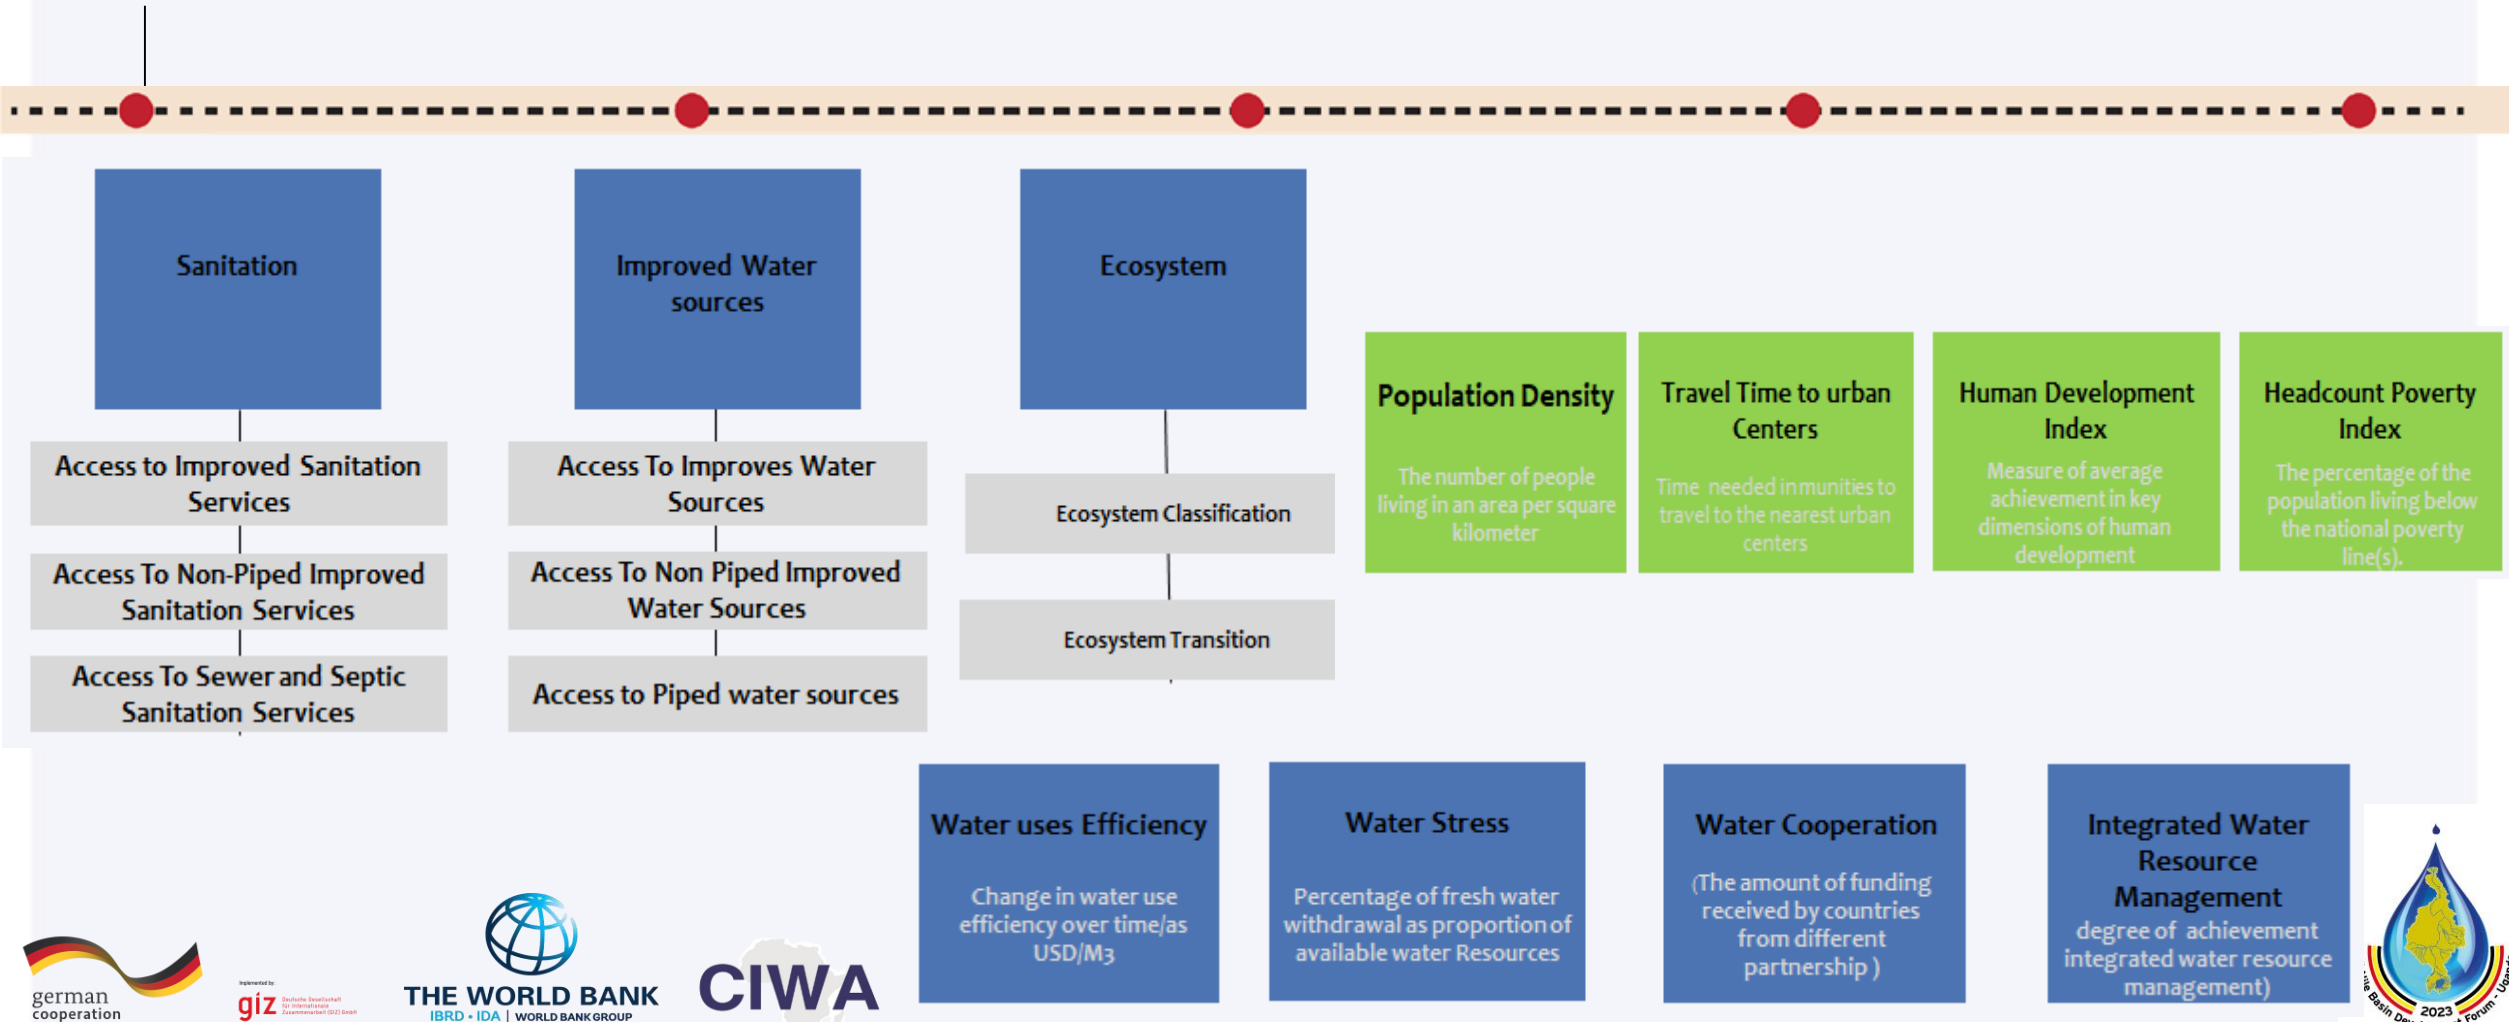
Sanitation

Access to Improved Sanitation Services

Access To Non-Piped Improved Sanitation Services

Access To Sewer and Septic Sanitation Services

Improved Water sources

Access To Improves Water Sources

Access To Non Piped Improved Water Sources

Access to Piped water sources

Ecosystem

Ecosystem Classification

Ecosystem Transition

Population Density

The number of people living in an area per square kilometer

Travel Time to urban Centers

Time needed inmunities to travel to the nearest urban centers

Human Development Index

Measure of average achievement in key dimensions of human development

Headcount Poverty Index

The percentage of the population living below the national poverty line(s).

Water uses Efficiency

Change in water use efficiency over time/as USD/M3

Water Stress

Percentage of fresh water withdrawal as proportion of available water Resources

Water Cooperation

(The amount of funding received by countries from different partnership )

Integrated Water Resource Management

degree of achievement integrated water resource management)

german cooperation

Implemented by giz Deutsche Gesellschaft für Internationale Zusammenarbeit (GIZ) GmbH

THE WORLD BANK
IBRD • IDA | WORLD BANK GROUP

CIWA

2023